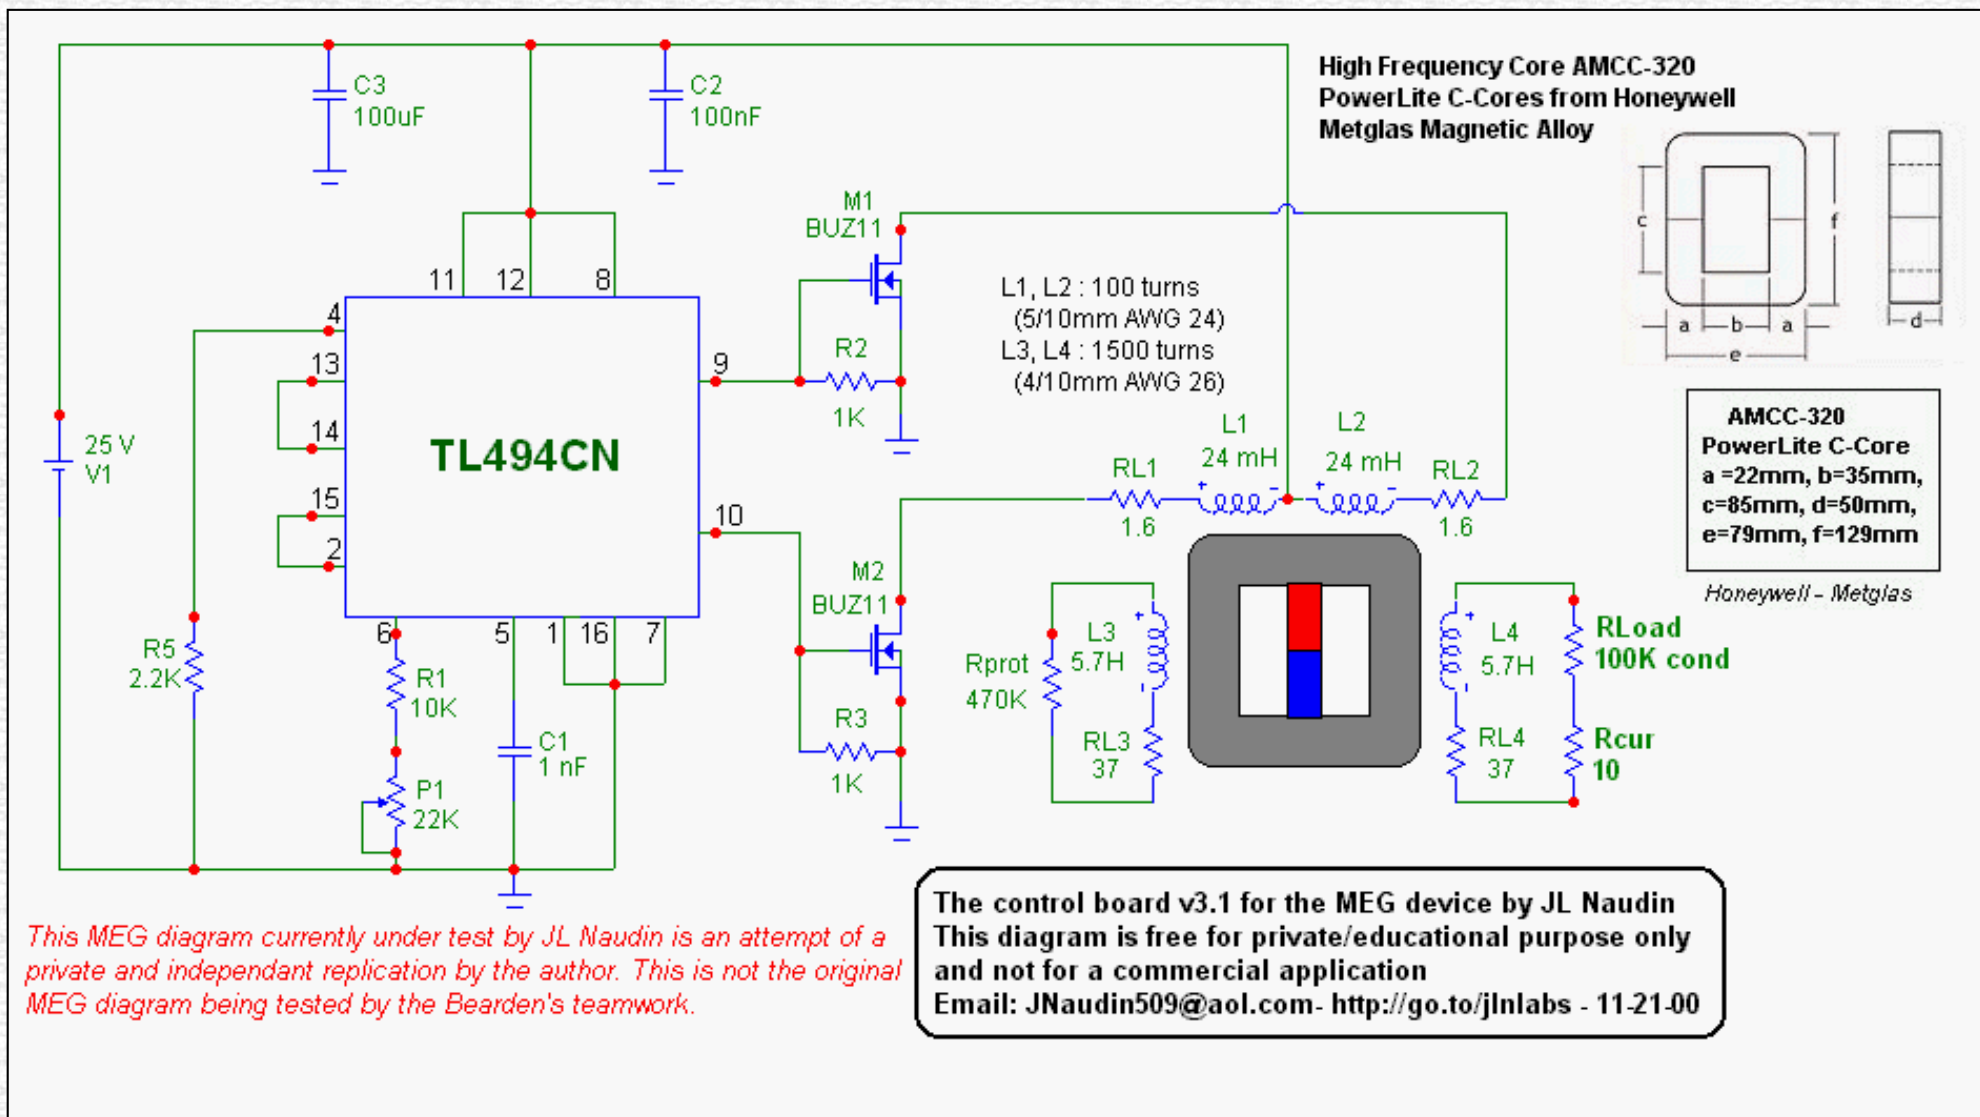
C3
100uF

C2
100nF

High Frequency Core AMCC-320
PowerLite C-Cores from Honeywell
Metglas Magnetic Alloy

c f
a b a
e
d

M1
BUZ11

11 12 8

4
13
14
15
2

TL494CN

9
10

R2
1K

L1, L2 : 100 turns
(5/10mm AWG 24)
L3, L4 : 1500 turns
(4/10mm AWG 26)

AMCC-320
PowerLite C-Core
a =22mm, b=35mm,
c=85mm, d=50mm,
e=79mm, f=129mm

Honeywell - Metglas

25 V
V1

RL1
1.6

L1
24 mH

L2
24 mH

RL2
1.6

M2
BUZ11

R5
2.2K

6 5 1 16 7

R1
10K

P1
22K

C1
1 nF

R3
1K

Rprot
470K

L3
5.7H

RL3
37

L4
5.7H

RL4
37

RLoad
100K cond

Rcur
10

This MEG diagram currently under test by JL Naudin is an attempt of a private and independant replication by the author. This is not the original MEG diagram being tested by the Bearden's teamwork.

The control board v3.1 for the MEG device by JL Naudin
This diagram is free for private/educational purpose only
and not for a commercial application
Email: JNaudin509@aol.com- http://go.to/jlnlabs - 11-21-00